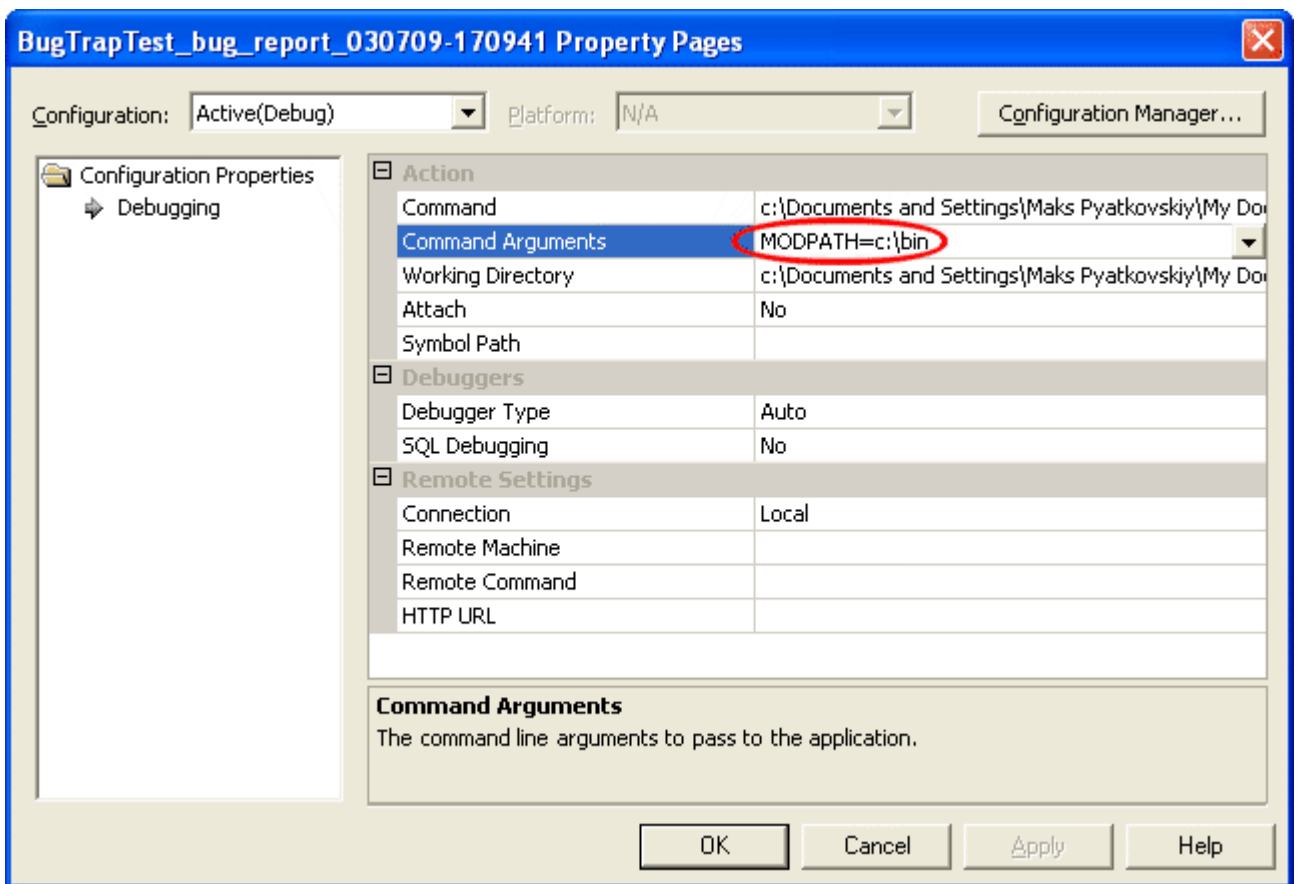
BugTrapTest_bug_report_030709-170941 Property Pages

Configuration: Active(Debug)
Platform: N/A
Configuration Manager...

Configuration Properties
Debugging

Action

| | |
|---|---|
| Command | c:\Documents and Settings\Maks Pyatkovskiy\My Do |
| Command Arguments | MODPATH=c:\bin |
| Working Directory | c:\Documents and Settings\Maks Pyatkovskiy\My Do |
| Attach | No |
| Symbol Path | |

Debuggers

| | |
|---|---|
| Debugger Type | Auto |
| SQL Debugging | No |

Remote Settings

| | |
|---|---|
| Connection | Local |
| Remote Machine | |
| Remote Command | |
| HTTP URL | |

Command Arguments
The command line arguments to pass to the application.

OK Cancel Apply Help